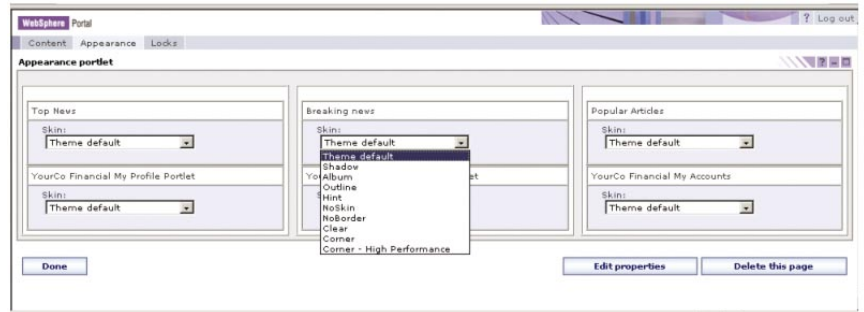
WebSphere Portal

? Log out

Content Appearance Locks

Appearance portlet

Top News

Skin:

Theme default

YourCo Financial My Profile Portlet

Skin:

Theme default

Breaking news

Skin:

Theme default

Theme default
Shadow
Album
Outline
Hint
NoSkin
NoBorder
Clear
Corner
Corner - High Performance

Yo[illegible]et

S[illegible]

Popular Articles

Skin:

Theme default

YourCo Financial My Accounts

Skin:

Theme default

Done

Edit properties

Delete this page